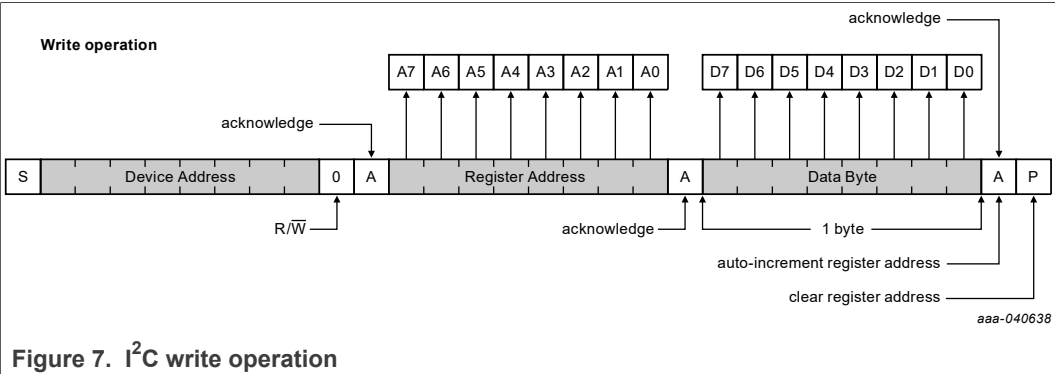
Write operation

acknowledge

A7 A6 A5 A4 A3 A2 A1 A0

D7 D6 D5 D4 D3 D2 D1 D0

acknowledge

S | Device Address | 0 | A | Register Address | A | Data Byte | A | P

$R/\overline{W}$

acknowledge

1 byte

auto-increment register address

clear register address

aaa-040638

Figure 7. $I^2C$ write operation